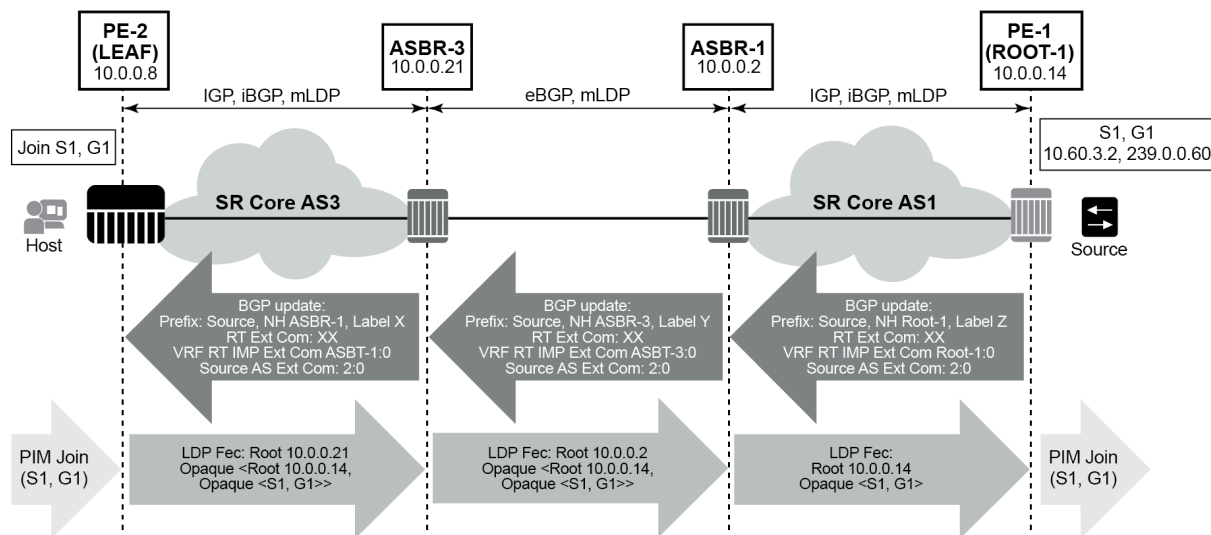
PE-2 (LEAF) 10.0.0.8

ASBR-3 10.0.0.21

ASBR-1 10.0.0.2

PE-1 (ROOT-1) 10.0.0.14

IGP, iBGP, mLDP

eBGP, mLDP

IGP, iBGP, mLDP

Join S1, G1

S1, G1 10.60.3.2, 239.0.0.60

SR Core AS3

SR Core AS1

Host

Source

BGP update: Prefix: Source, NH ASBR-1, Label X RT Ext Com: XX VRF RT IMP Ext Com ASBT-1:0 Source AS Ext Com: 2:0

BGP update: Prefix: Source, NH ASBR-3, Label Y RT Ext Com: XX VRF RT IMP Ext Com ASBT-3:0 Source AS Ext Com: 2:0

BGP update: Prefix: Source, NH Root-1, Label Z RT Ext Com: XX VRF RT IMP Ext Com Root-1:0 Source AS Ext Com: 2:0

PIM Join (S1, G1)

LDP Fec: Root 10.0.0.21 Opaque <Root 10.0.0.14, Opaque <S1, G1>>

LDP Fec: Root 10.0.0.2 Opaque <Root 10.0.0.14, Opaque <S1, G1>>

LDP Fec: Root 10.0.0.14 Opaque <S1, G1>

PIM Join (S1, G1)